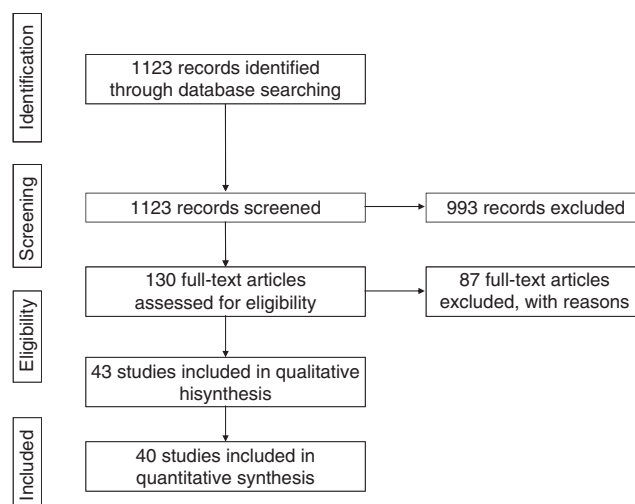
Identification

1123 records identified through database searching

Screening

1123 records screened

993 records excluded

130 full-text articles assessed for eligibility

87 full-text articles excluded, with reasons

Eligibility

43 studies included in qualitative hisynthesis

Included

40 studies included in quantitative synthesis